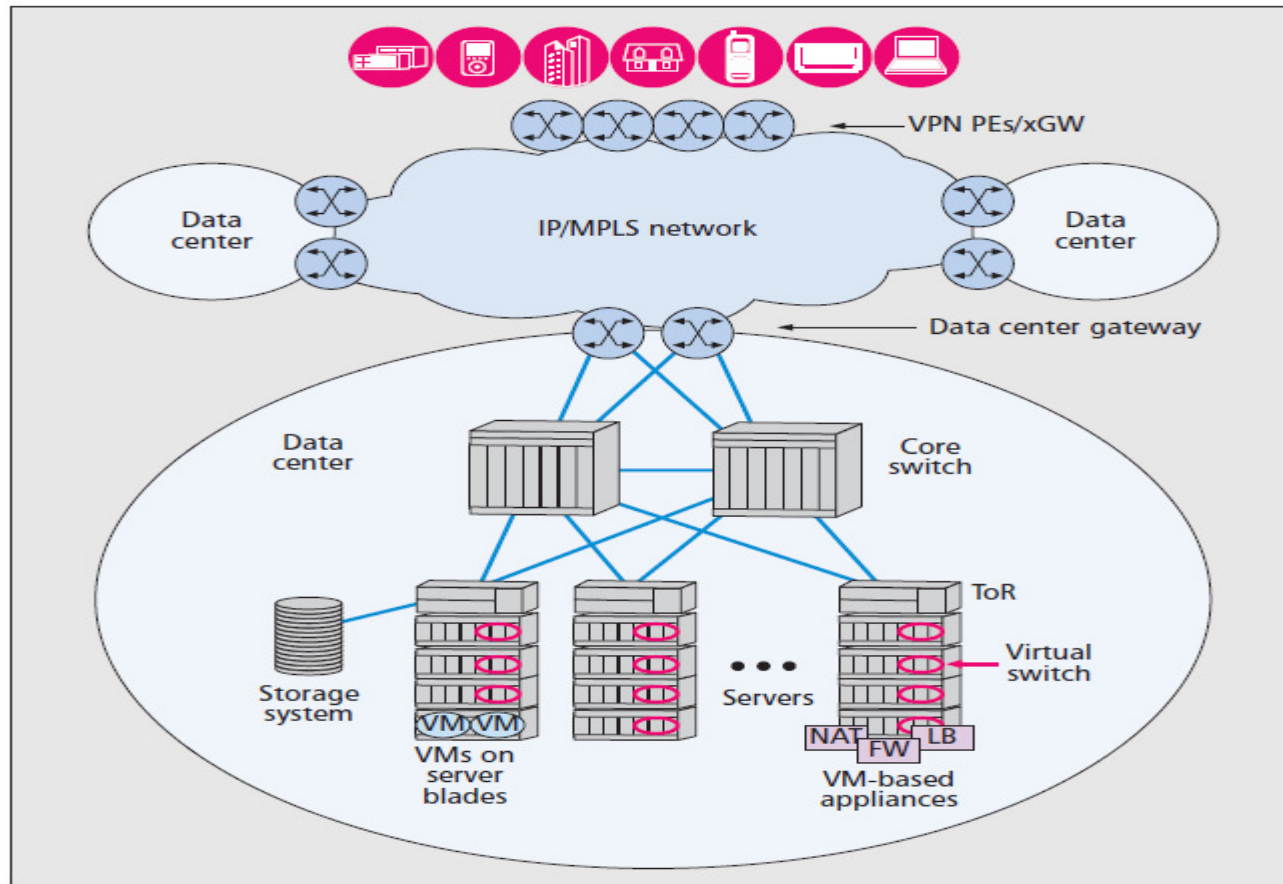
VPN PEs/xGW

Data center

IP/MPLS network

Data center

Data center gateway

Data center

Core switch

ToR

Virtual switch

Storage system

VM VM

VMs on server blades

Servers

NAT FW LB

VM-based appliances